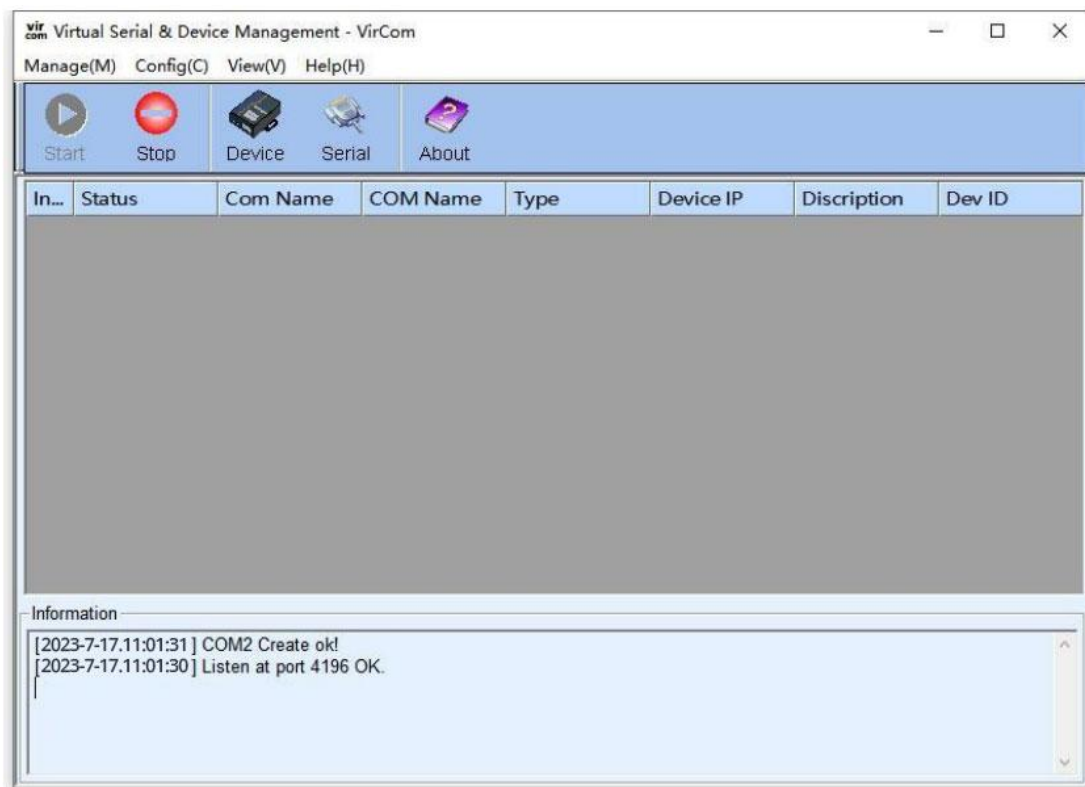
vir com Virtual Serial & Device Management - VirCom

Manage(M) Config(C) View(V) Help(H)

Start Stop Device Serial About

| In... | Status | Com Name | COM Name | Type | Device IP | Discription | Dev ID |
|---|---|---|---|---|---|---|---|

Information

[2023-7-17.11:01:31 ] COM2 Create ok!
[2023-7-17.11:01:30 ] Listen at port 4196 OK.